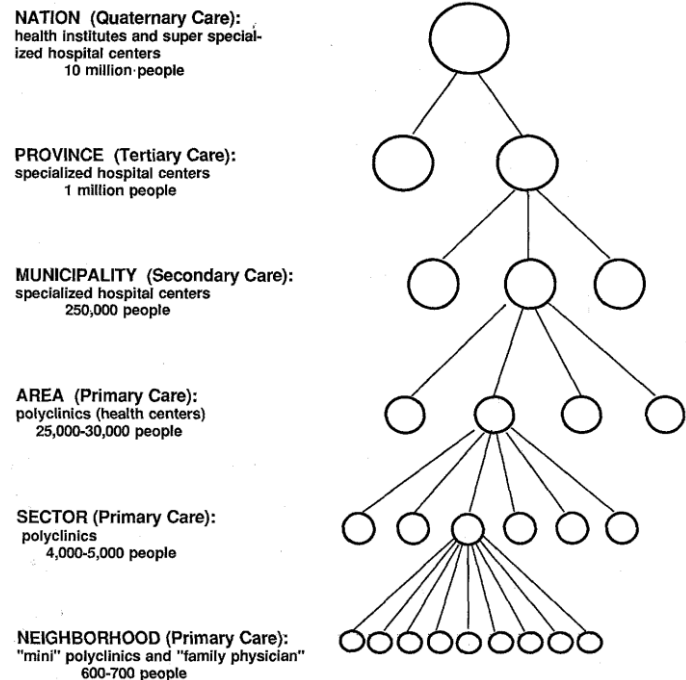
NATION (Quaternary Care):
health institutes and super specialized hospital centers
10 million people

PROVINCE (Tertiary Care):
specialized hospital centers
1 million people

MUNICIPALITY (Secondary Care):
specialized hospital centers
250,000 people

AREA (Primary Care):
polyclinics (health centers)
25,000-30,000 people

SECTOR (Primary Care):
polyclinics
4,000-5,000 people

NEIGHBORHOOD (Primary Care):
"mini" polyclinics and "family physician"
600-700 people